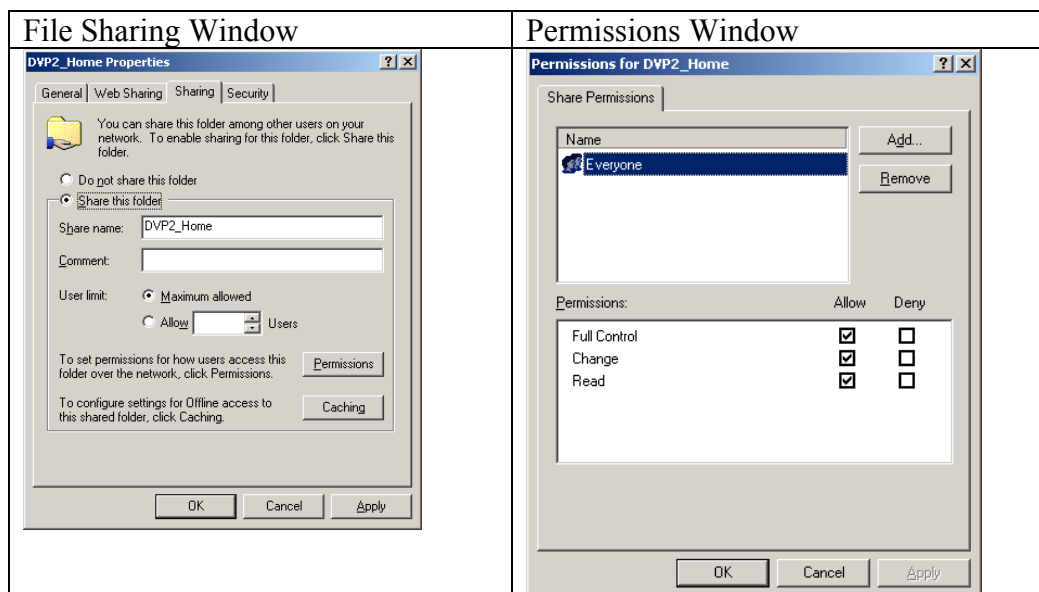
| File Sharing Window | Permissions Window |
|---|---|
| DVP2_Home Properties ? X<br>General \| Web Sharing \| Sharing \| Security<br>You can share this folder among other users on your network. To enable sharing for this folder, click Share this folder.<br>Do not share this folder<br>Share this folder<br>Share name: DVP2_Home<br>Comment:<br>User limit: Maximum allowed<br>Allow Users<br>To set permissions for how users access this folder over the network, click Permissions. Permissions<br>To configure settings for Offline access to this shared folder, click Caching. Caching<br>OK Cancel Apply | Permissions for DVP2_Home ? X<br>Share Permissions<br>Name<br>Everyone<br>Add...<br>Remove<br>Permissions: Allow Deny<br>Full Control ☑ ☐<br>Change ☑ ☐<br>Read ☑ ☐<br>OK Cancel Apply |